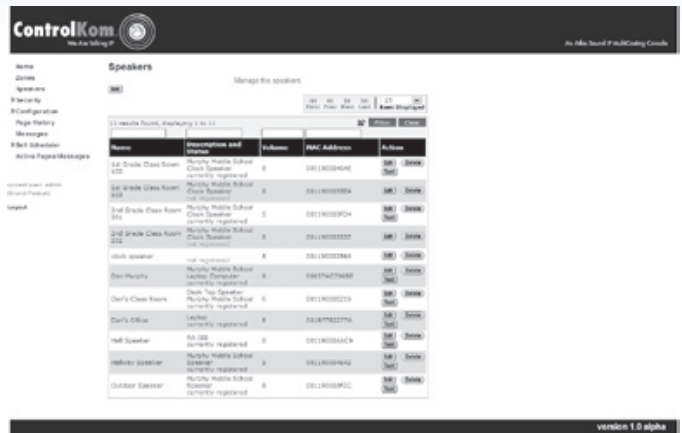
ControlKom

We Are Talking IP

An Atlas Sound IP MultiCasting Console

Home
Zones
Speakers
Security
Configuration
Page History
Messages
Bell Scheduler
Active Pages/Messages

current user: admin
(Grand Feature)

Logout

Speakers

Manage the speakers

Add

Prev Next Last 25 Items Displayed

11 results found, displaying 1 to 11

Filter Clear

| Name | Description and Status | Volume | MAC Address | Action |
|---|---|---|---|---|
| 1st Grade Class Room 103 | Murphy Middle School Clock Speaker currently registered | 0 | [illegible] | Edit Delete Test |
| 1st Grade Class Room 105 | Murphy Middle School Clock Speaker not registered | 0 | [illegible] | Edit Delete Test |
| 2nd Grade Class Room 201 | Murphy Middle School Clock Speaker not registered | 0 | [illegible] | Edit Delete Test |
| 2nd Grade Class Room 202 | Murphy Middle School Clock Speaker not registered | 0 | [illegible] | Edit Delete Test |
| clock speaker | not registered | 0 | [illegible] | Edit Delete Test |
| Dan Murphy | Murphy Middle School Laptop Computer currently registered | 0 | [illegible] | Edit Delete Test |
| Dan's Class Room | Desk Top Speaker Murphy Middle School currently registered | 0 | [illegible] | Edit Delete Test |
| Dan's Office | Laptop currently registered | 0 | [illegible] | Edit Delete Test |
| Hall Speaker | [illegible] currently registered | 0 | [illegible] | Edit Delete Test |
| Hallway Speaker | Murphy Middle School Speaker currently registered | 0 | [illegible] | Edit Delete Test |
| Outdoor Speaker | Murphy Middle School Speaker currently registered | 0 | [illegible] | Edit Delete Test |

version 1.0 alpha